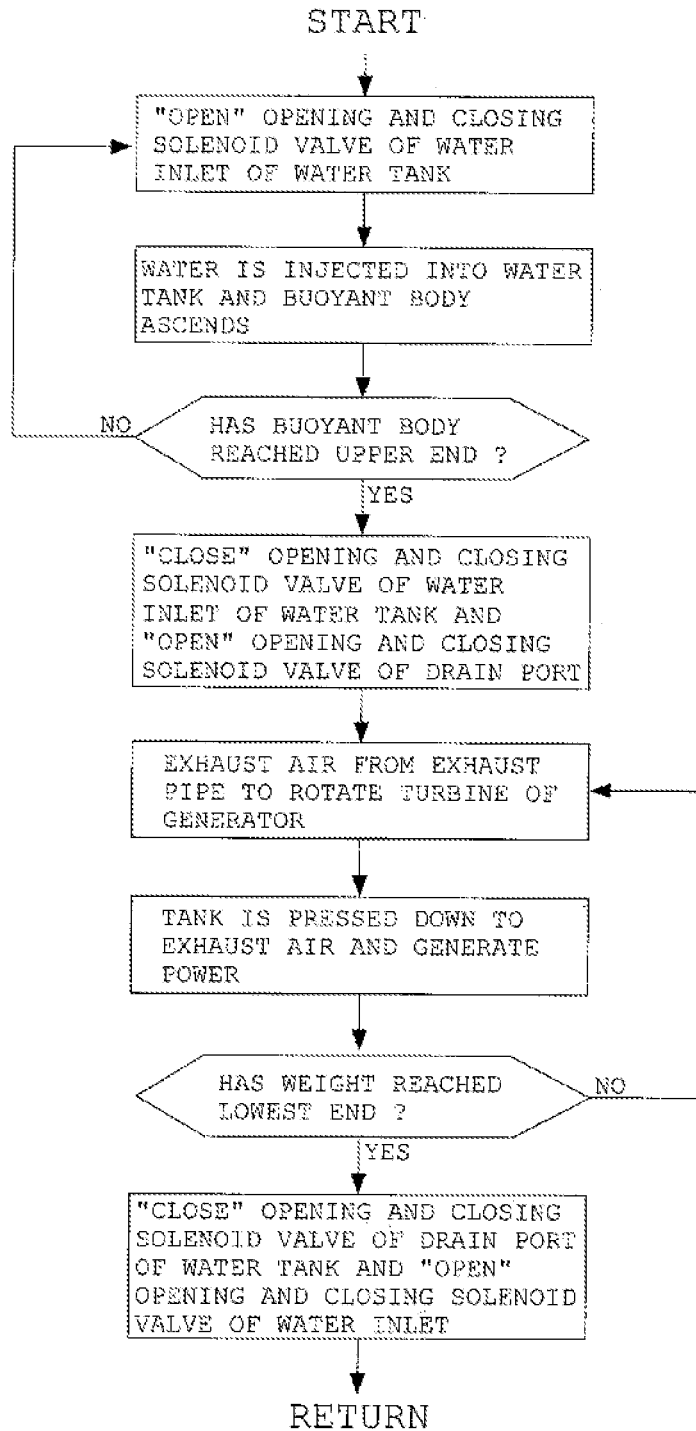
START

"OPEN" OPENING AND CLOSING SOLENOID VALVE OF WATER INLET OF WATER TANK

WATER IS INJECTED INTO WATER TANK AND BUOYANT BODY ASCENDS

HAS BUOYANT BODY REACHED UPPER END ?

NO

YES

"CLOSE" OPENING AND CLOSING SOLENOID VALVE OF WATER INLET OF WATER TANK AND "OPEN" OPENING AND CLOSING SOLENOID VALVE OF DRAIN PORT

EXHAUST AIR FROM EXHAUST PIPE TO ROTATE TURBINE OF GENERATOR

TANK IS PRESSED DOWN TO EXHAUST AIR AND GENERATE POWER

HAS WEIGHT REACHED LOWEST END ?

NO

YES

"CLOSE" OPENING AND CLOSING SOLENOID VALVE OF DRAIN PORT OF WATER TANK AND "OPEN" OPENING AND CLOSING SOLENOID VALVE OF WATER INLET

RETURN